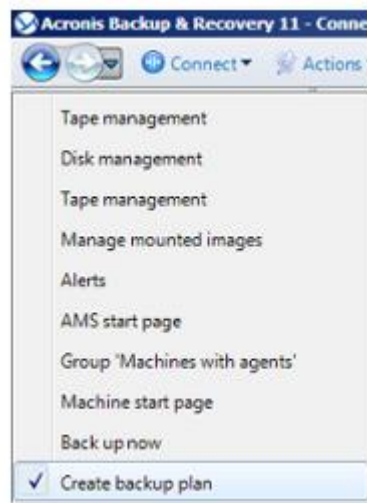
Acronis Backup & Recovery 11 - Conne

Connect ▾ Actions

Tape management

Disk management

Tape management

Manage mounted images

Alerts

AMS start page

Group 'Machines with agents'

Machine start page

Back up now

✓ Create backup plan